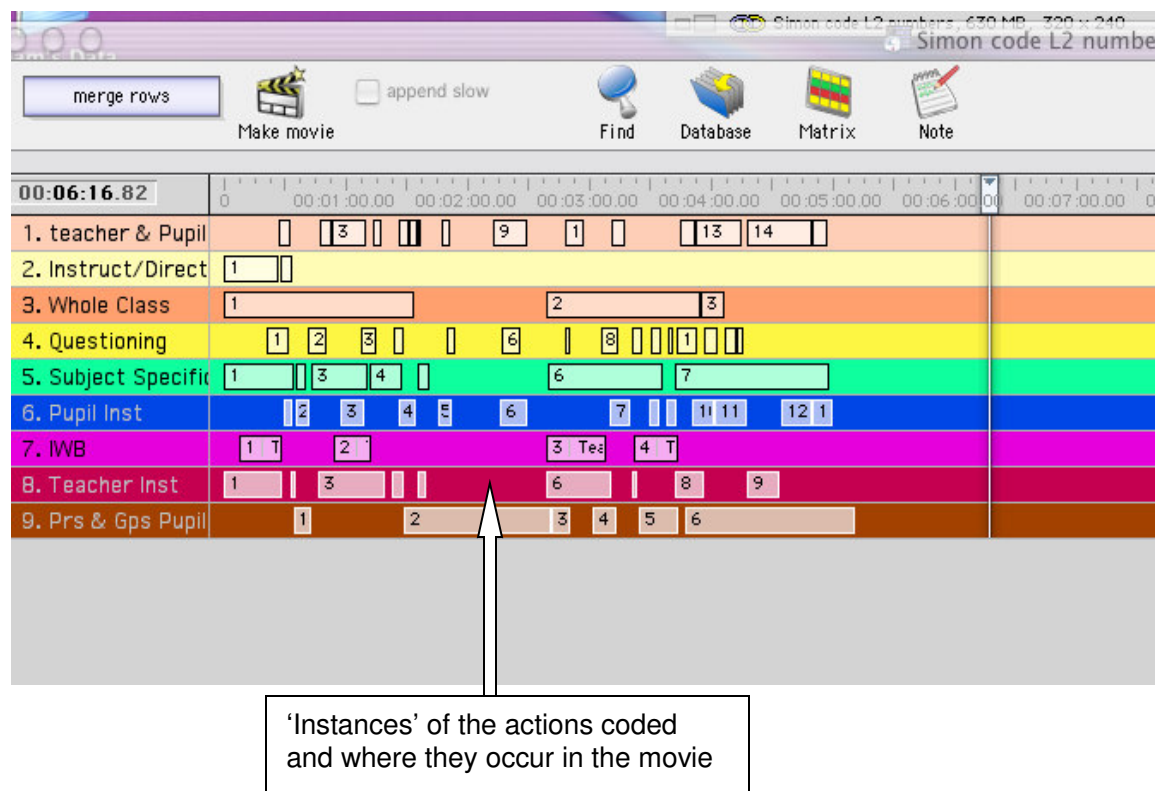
Simon code L2 numbers , 630 MB , 320 x 240
Simon code L2 numbe
am's Data

merge rows
Make movie
append slow
Find
Database
Matrix
Note

00:06:16.82
0 00:01:00.00 00:02:00.00 00:03:00.00 00:04:00.00 00:05:00.00 00:06:00.00 00:07:00.00

1. teacher & Pupil 3 9 1 13 14
2. Instruct/Direct 1
3. Whole Class 1 2 3
4. Questioning 1 2 3 6 8 1
5. Subject Specific 1 3 4 6 7
6. Pupil Inst 2 3 4 5 6 7 1( 11 12 1
7. IWB 1 T 2 3 Tea 4 T
8. Teacher Inst 1 3 6 8 9
9. Prs & Gps Pupil 1 2 3 4 5 6

'Instances' of the actions coded and where they occur in the movie